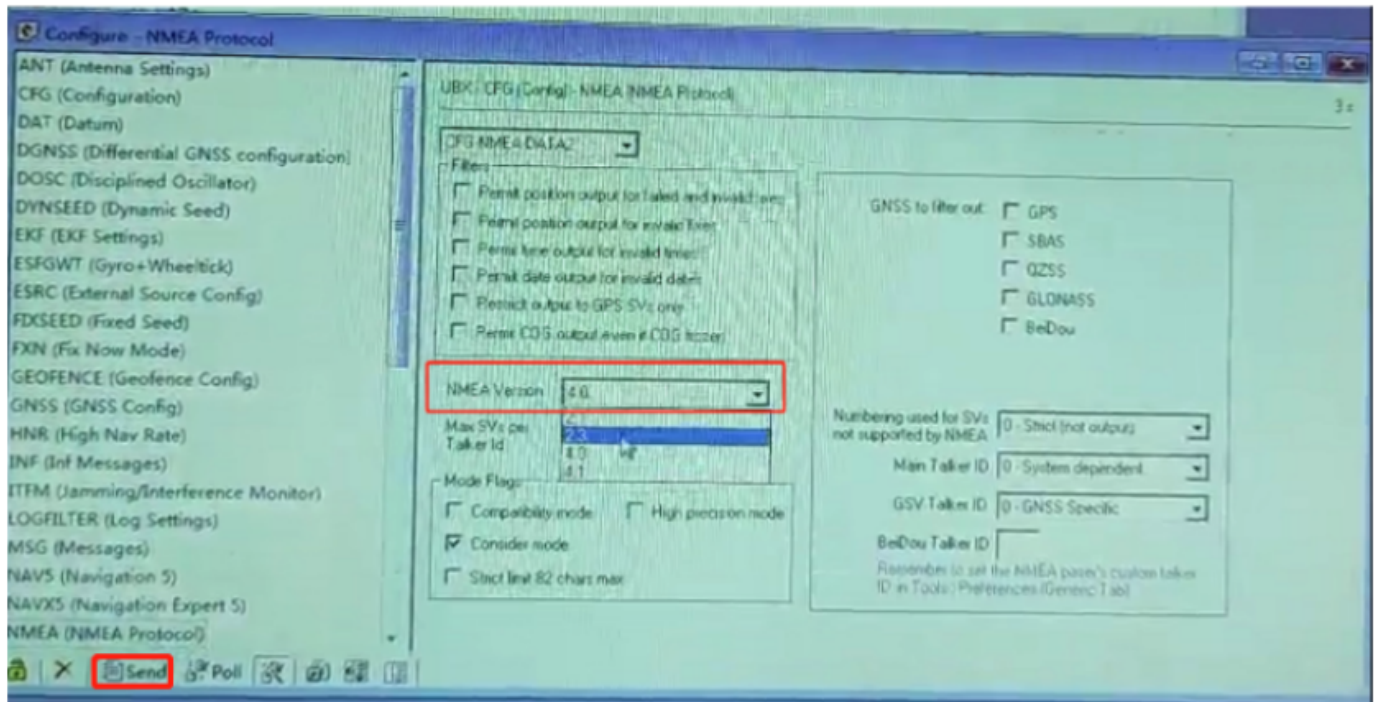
Configure - NMEA Protocol

ANT (Antenna Settings)
CFG (Configuration)
DAT (Datum)
DGNSS (Differential GNSS configuration)
DOSC (Disciplined Oscillator)
DYNSEED (Dynamic Seed)
EKF (EKF Settings)
ESFGWT (Gyro+Wheeltick)
ESRC (External Source Config)
FIXSEED (Fixed Seed)
FXN (Fix Now Mode)
GEOFENCE (Geofence Config)
GNSS (GNSS Config)
HNR (High Nav Rate)
INF (Inf Messages)
ITFM (Jamming/Interference Monitor)
LOGFILTER (Log Settings)
MSG (Messages)
NAV5 (Navigation 5)
NAVX5 (Navigation Expert 5)
NMEA (NMEA Protocol)

Send Poll

UBX - CFG (Config) - NMEA (NMEA Protocol)

3 s

CFG-NMEA-DATA2

Filters
Permit position output for failed and invalid fixes
Permit position output for invalid fixes
Permit time output for invalid times
Permit date output for invalid dates
Restrict output to GPS SVs only
Permit COG output even if COG frozen

NMEA Version 4.0
2.1
2.3
4.0
4.1

Max SVs per Talker Id

Mode Flags
Compatibility mode
High precision mode
Consider mode
Strict limit 82 chars max

GNSS to filter out:
GPS
SBAS
QZSS
GLONASS
BeiDou

Numbering used for SVs not supported by NMEA 0 - Strict (not output)
Main Talker ID 0 - System dependent
GSV Talker ID 0 - GNSS Specific
BeiDou Talker ID

Remember to set the NMEA parser's custom talker ID in Tools | Preferences (Generic Tab)